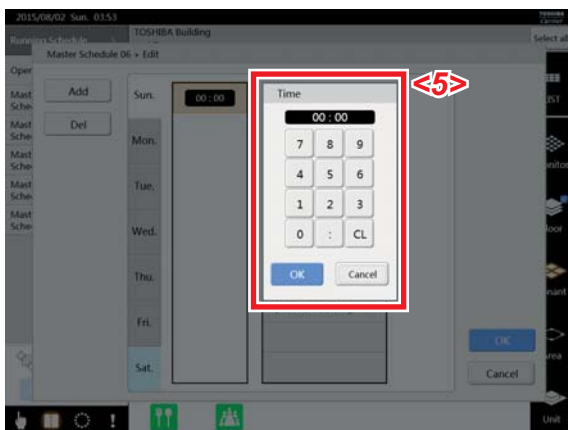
2015/08/02 Sun. 03:53

TOSHIBA Building

Running Schedule

Select all

Master Schedule 06 » Edit

Oper

Mast Sche

Mast Sche

Mast Sche

Mast Sche

Mast Sche

Add

Del

Sun.

00 : 00

Mon.

Tue.

Wed.

Thu.

Fri.

Sat.

Time

00 : 00

7 8 9

4 5 6

1 2 3

0 : CL

OK

Cancel

<5>

OK

Cancel

LIST

onitor

loor

nant

rea

Unit